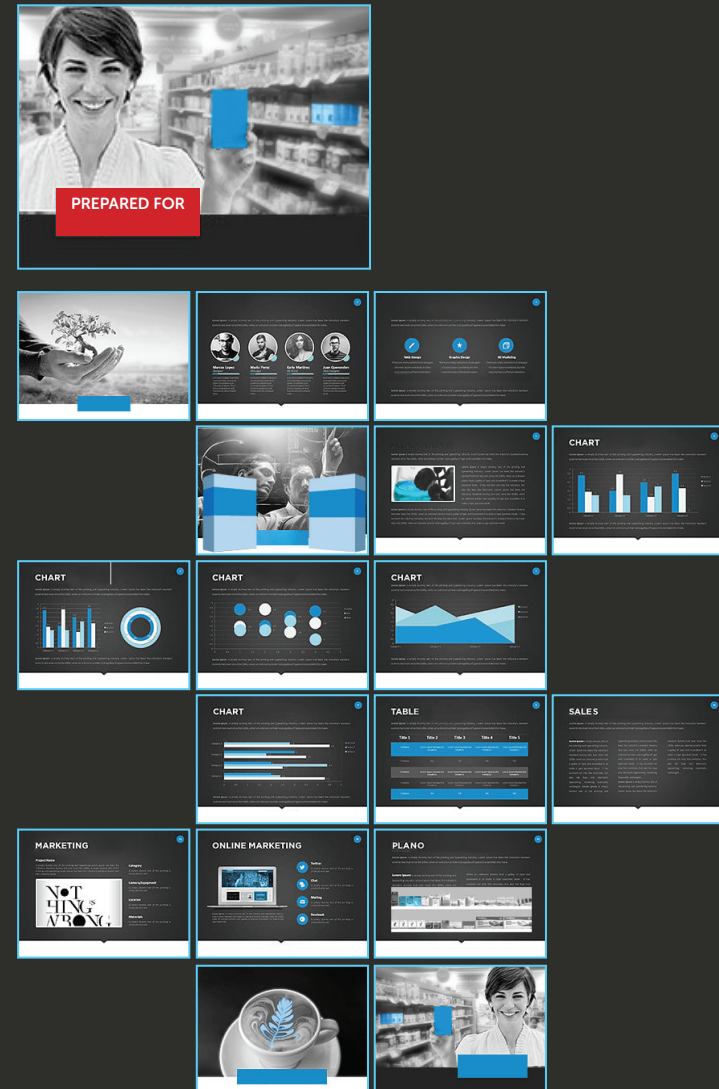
PREPARED FOR

Marcus Lopez
Mario Perez
Sofia Martinez
Juan Quemedes

Web Design
Graphic Design
3D Modeling

CHART

CHART

CHART

CHART

CHART

TABLE

| Title 1 | Title 2 | Title 3 | Title 4 | Title 5 |
|---|---|---|---|---|

SALES

MARKETING

Project Name
Category
Category Equipment
Location
Materials

NOT HING IS WRONG

ONLINE MARKETING

Twitter
Chat
Mailing
Facebook

PLANO